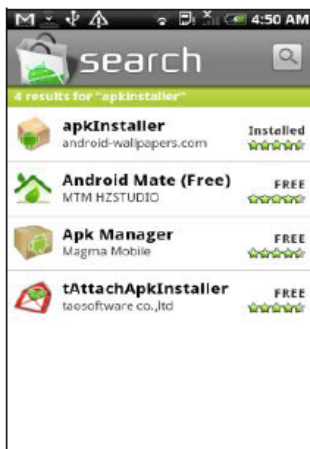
4:50 AM

search

4 results for "apkinstaller"

apkInstaller
android-wallpapers.com
Installed

Android Mate (Free)
MTM HZSTUDIO
FREE

Apk Manager
Magma Mobile
FREE

tAttachApkInstaller
taosoftware co.,ltd
FREE